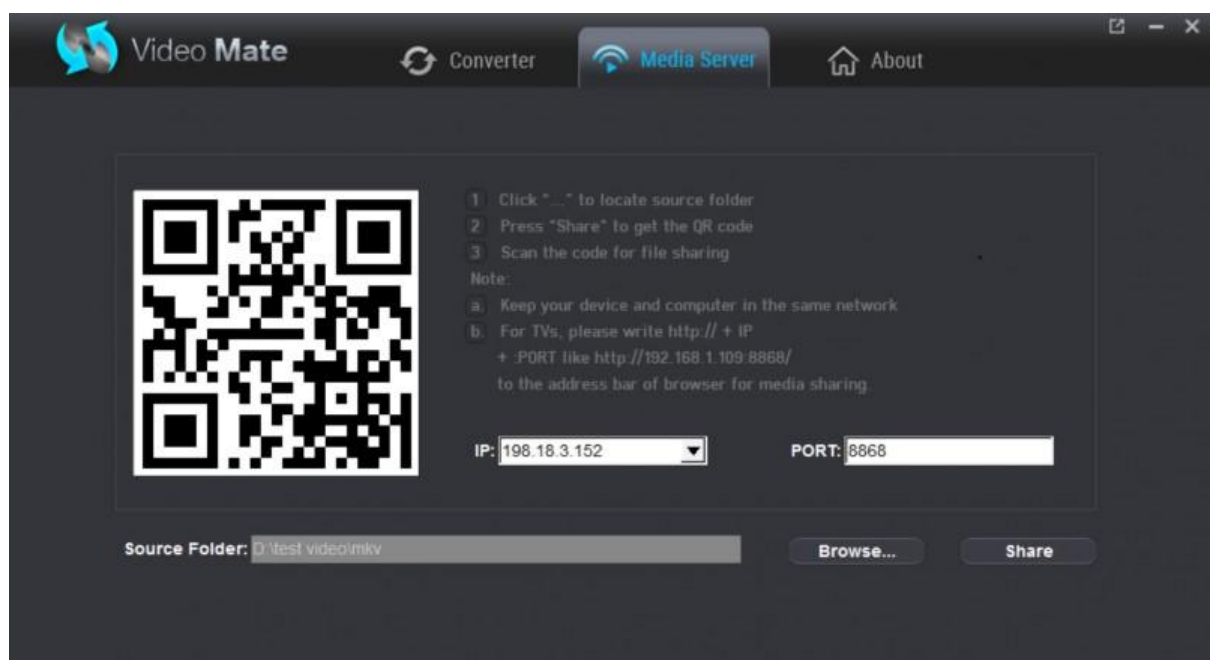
Video Mate

Converter

Media Server

About

1 Click "..." to locate source folder
2 Press "Share" to get the QR code
3 Scan the code for file sharing
Note:
a. Keep your device and computer in the same network
b. For TVs, please write http:// + IP + :PORT like http://192.168.1.109:8868/ to the address bar of browser for media sharing.

IP: 198.18.3.152

PORT: 8868

Source Folder: D:\test video\mkv

Browse...

Share